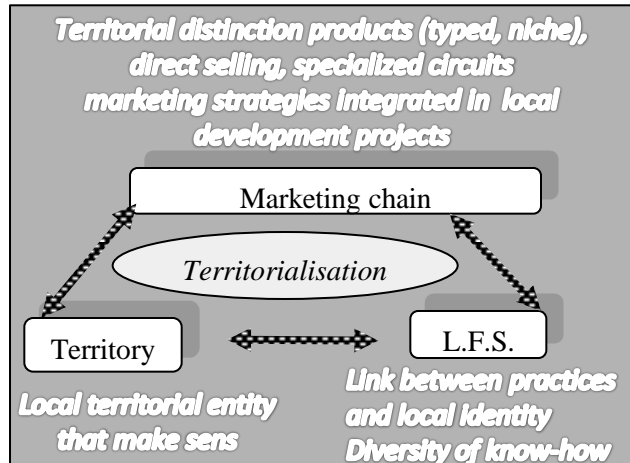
Territorial distinction products (typed, niche), direct selling, specialized circuits marketing strategies integrated in local development projects

Marketing chain

Territorialisation

Territory

L.F.S.

Local territorial entity that make sens

Link between practices and local identity
Diversity of know-how